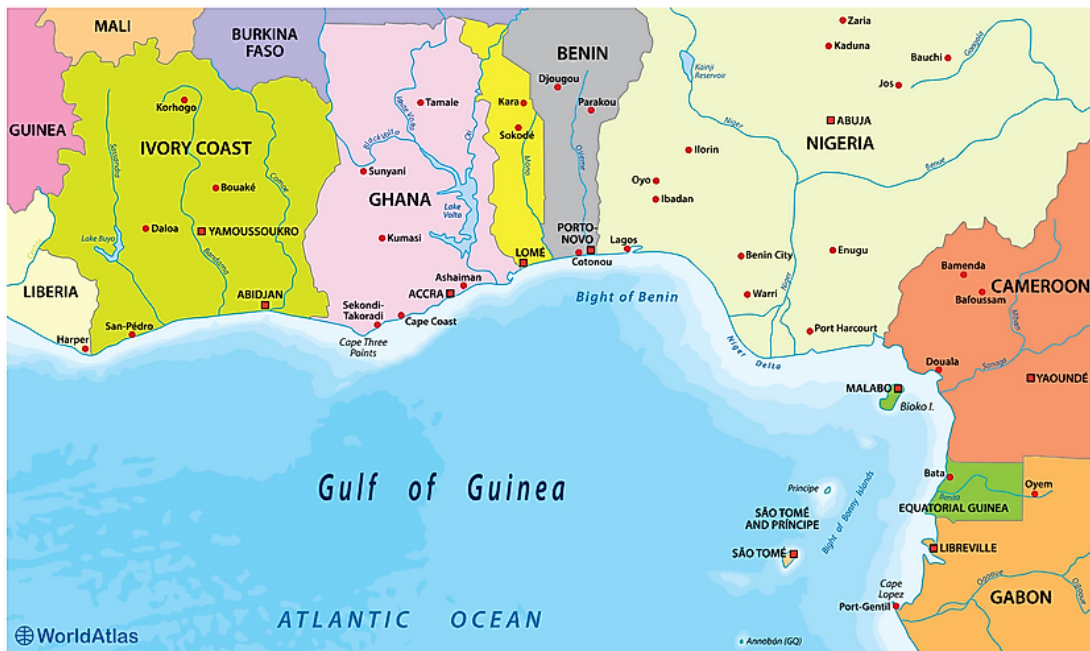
MALI
BURKINA FASO
BENIN
GUINEA
Korhogo
IVORY COAST
Bouaké
Daloa
YAMOUSSOUKRO
Lake Buyo
Sassandra
Bandama
Comoe
ABIDJAN
LIBERIA
Harper
San-Pédro
Tamale
Black Volta
White Volta
Oti
Sunyani
GHANA
Lake Volta
Kumasi
Ashaiman
ACCRA
Sekondi-Takoradi
Cape Coast
Cape Three Points
Kara
Sokodé
Mono
LOMÉ
Djougou
Parakou
Ouémé
PORTO-NOVO
Cotonou
Lagos
Bight of Benin
Zaria
Kaduna
Bauchi
Jos
Gongola
Kainji Reservoir
ABUJA
Niger
NIGERIA
Benue
Ilorin
Oyo
Ibadan
Benin City
Enugu
Warri
Niger
Port Harcourt
Niger Delta
Bamenda
Bafoussam
CAMEROON
Mbam
Sanaga
Douala
YAOUNDÉ
MALABO
Bioko I.
Gulf of Guinea
Príncipe
SÃO TOMÉ AND PRÍNCIPE
SÃO TOMÉ
Bight of Bonny Islands
Bata
Benito
Oyem
EQUATORIAL GUINEA
LIBREVILLE
Ogooué
Cape Lopez
Port-Gentil
GABON
Ogooué
ATLANTIC OCEAN
Annobón (GQ)
WorldAtlas